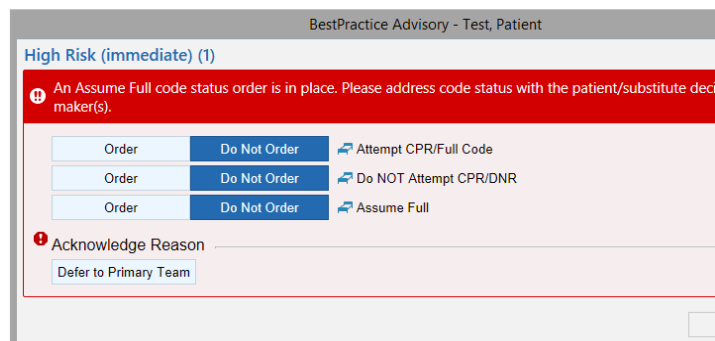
BestPractice Advisory - Test, Patient

High Risk (immediate) (1)

An Assume Full code status order is in place. Please address code status with the patient/substitute deci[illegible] maker(s).

Order | Do Not Order | Attempt CPR/Full Code

Order | Do Not Order | Do NOT Attempt CPR/DNR

Order | Do Not Order | Assume Full

Acknowledge Reason

Defer to Primary Team